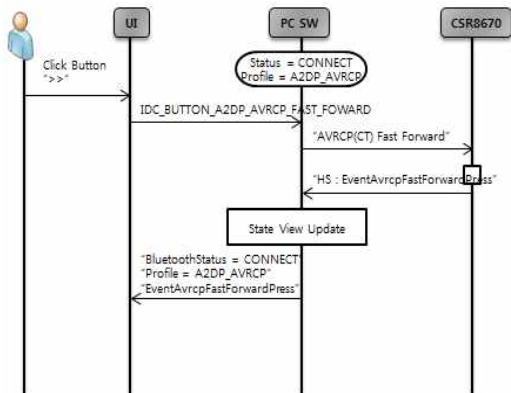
UI

PC SW

CSR8670

Click Button ">>"

Status = CONNECT
Profile = A2DP_AVRCP

IDC_BUTTON_A2DP_AVRCP_FAST_FOWARD

"AVRCP(CT) Fast Forward"

"HS : EventAvrcpFastForwardPress"

State View Update

"BluetoothStatus = CONNECT"
"Profile = A2DP_AVRCP"
"EventAvrcpFastForwardPress"